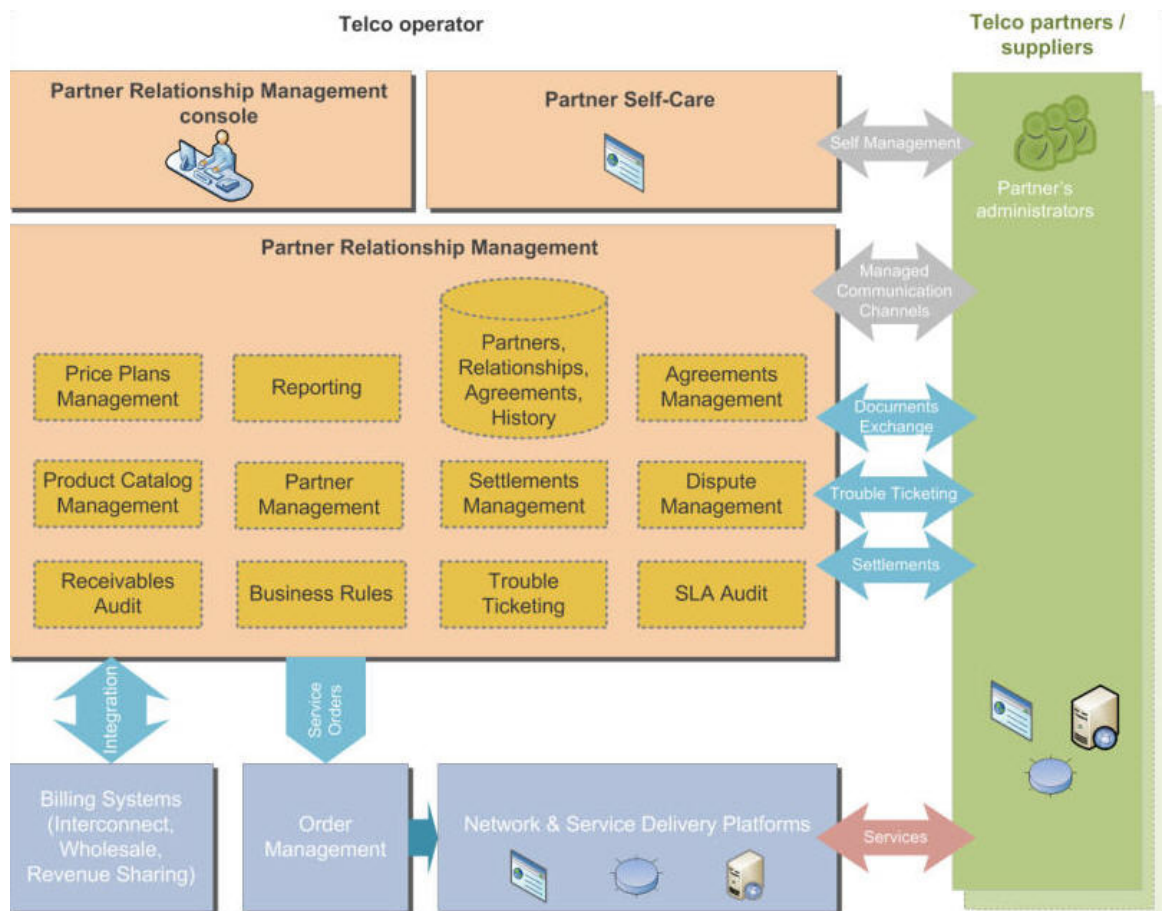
Telco operator

Telco partners / suppliers

Partner Relationship Management console

Partner Self-Care

Self Management

Partner's administrators

Partner Relationship Management

Managed Communication Channels

Price Plans Management

Reporting

Partners, Relationships, Agreements, History

Agreements Management

Documents Exchange

Product Catalog Management

Partner Management

Settlements Management

Dispute Management

Trouble Ticketing

Receivables Audit

Business Rules

Trouble Ticketing

SLA Audit

Settlements

Integration

Service Orders

Billing Systems (Interconnect, Wholesale, Revenue Sharing)

Order Management

Network & Service Delivery Platforms

Services